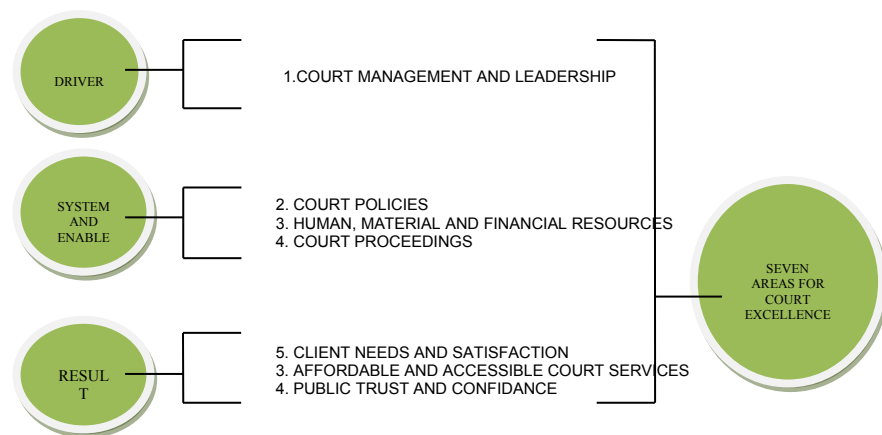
DRIVER

1.COURT MANAGEMENT AND LEADERSHIP

SYSTEM AND ENABLE

2. COURT POLICIES
3. HUMAN, MATERIAL AND FINANCIAL RESOURCES
4. COURT PROCEEDINGS

RESUL T

5. CLIENT NEEDS AND SATISFACTION
3. AFFORDABLE AND ACCESSIBLE COURT SERVICES
4. PUBLIC TRUST AND CONFIDANCE

SEVEN AREAS FOR COURT EXCELLENCE